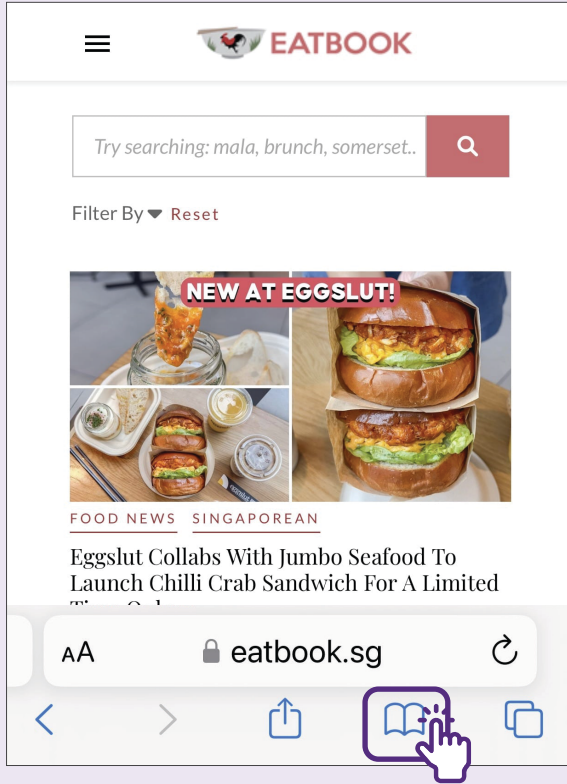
EATBOOK

Try searching: mala, brunch, somerset..

Filter By Reset

NEW AT EGGSLUT!

FOOD NEWS SINGAPOREAN

Eggslut Collabs With Jumbo Seafood To Launch Chilli Crab Sandwich For A Limited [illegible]

AA eatbook.sg